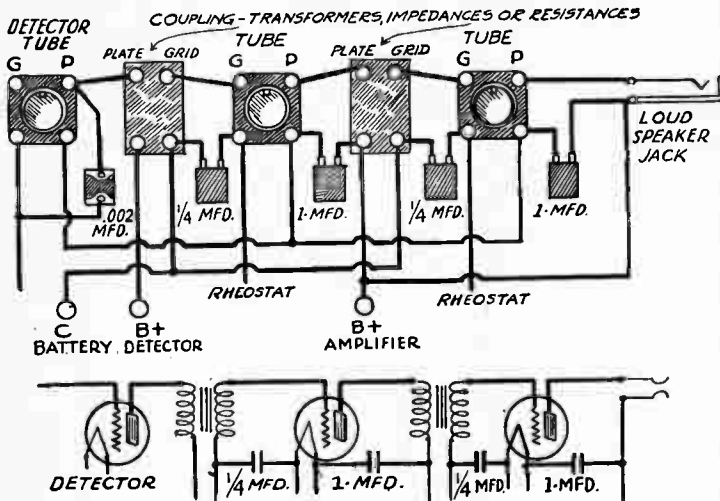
COUPLING - TRANSFORMERS, IMPEDANCES OR RESISTANCES

DETECTOR TUBE

G P

PLATE GRID

TUBE

G P

PLATE GRID

TUBE

G P

LOUD SPEAKER JACK

.002 MFD.

1/4 MFD.

1-MFD.

1/4 MFD.

1-MFD.

RHEOSTAT

RHEOSTAT

C BATTERY

B+ DETECTOR

B+ AMPLIFIER

DETECTOR

1/4 MFD.

1-MFD.

1/4 MFD.

1-MFD.